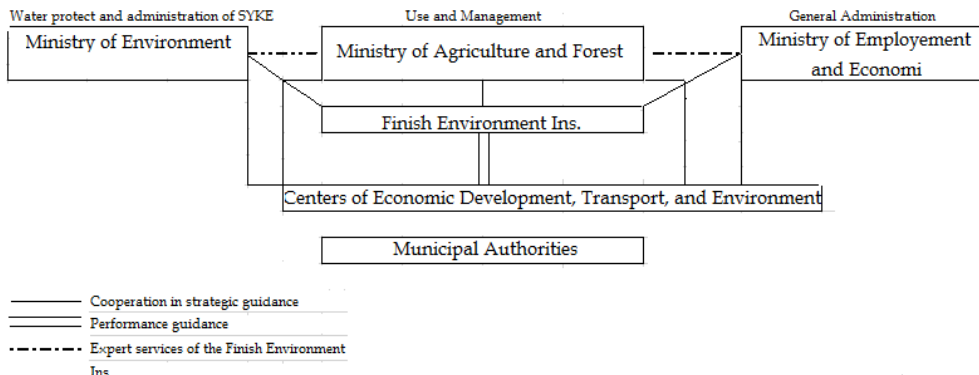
Water protect and administration of SYKE

Use and Management

General Administration

Ministry of Environment

Ministry of Agriculture and Forest

Ministry of Employement and Economi

Finish Environment Ins.

Centers of Economic Development, Transport, and Environment

Municipal Authorities

Cooperation in strategic guidance

Performance guidance

Expert services of the Finish Environment Ins